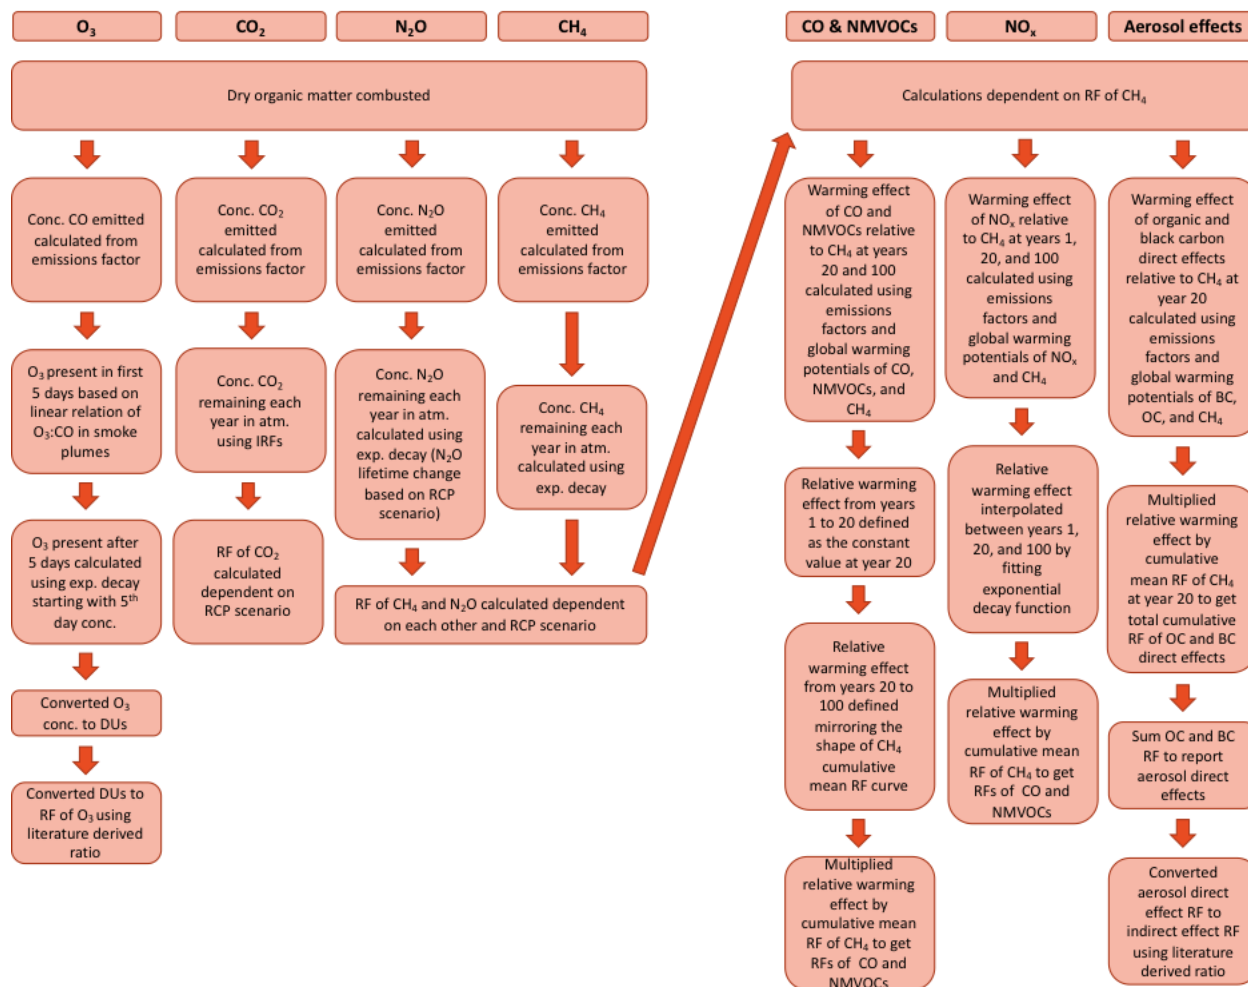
$O_3$

$CO_2$

$N_2O$

$CH_4$

Dry organic matter combusted

Conc. CO emitted calculated from emissions factor

Conc. $CO_2$ emitted calculated from emissions factor

Conc. $N_2O$ emitted calculated from emissions factor

Conc. $CH_4$ emitted calculated from emissions factor

$O_3$ present in first 5 days based on linear relation of $O_3$:CO in smoke plumes

Conc. $CO_2$ remaining each year in atm. using IRFs

Conc. $N_2O$ remaining each year in atm. calculated using exp. decay ($N_2O$ lifetime change based on RCP scenario)

Conc. $CH_4$ remaining each year in atm. calculated using exp. decay

$O_3$ present after 5 days calculated using exp. decay starting with $5^{th}$ day conc.

RF of $CO_2$ calculated dependent on RCP scenario

RF of $CH_4$ and $N_2O$ calculated dependent on each other and RCP scenario

Converted $O_3$ conc. to DUs

Converted DUs to RF of $O_3$ using literature derived ratio

CO & NMVOCs

$NO_x$

Aerosol effects

Calculations dependent on RF of $CH_4$

Warming effect of CO and NMVOCs relative to $CH_4$ at years 20 and 100 calculated using emissions factors and global warming potentials of CO, NMVOCs, and $CH_4$

Warming effect of $NO_x$ relative to $CH_4$ at years 1, 20, and 100 calculated using emissions factors and global warming potentials of $NO_x$ and $CH_4$

Warming effect of organic and black carbon direct effects relative to $CH_4$ at year 20 calculated using emissions factors and global warming potentials of BC, OC, and $CH_4$

Relative warming effect from years 1 to 20 defined as the constant value at year 20

Relative warming effect interpolated between years 1, 20, and 100 by fitting exponential decay function

Multiplied relative warming effect by cumulative mean RF of $CH_4$ at year 20 to get total cumulative RF of OC and BC direct effects

Relative warming effect from years 20 to 100 defined mirroring the shape of $CH_4$ cumulative mean RF curve

Multiplied relative warming effect by cumulative mean RF of $CH_4$ to get RFs of CO and NMVOCs

Sum OC and BC RF to report aerosol direct effects

Multiplied relative warming effect by cumulative mean RF of $CH_4$ to get RFs of CO and NMVOCs

Converted aerosol direct effect RF to indirect effect RF using literature derived ratio